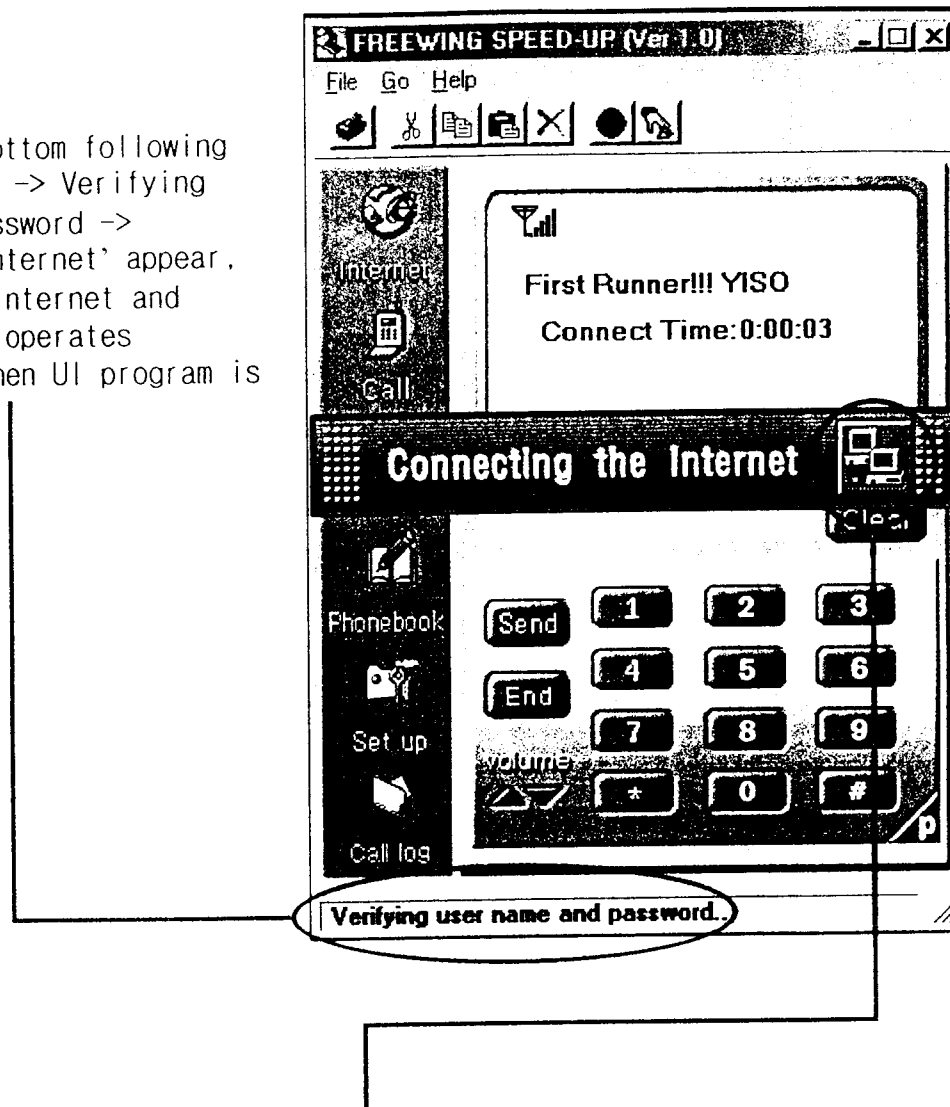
ottom following
-> Verifying
ssword ->
nternet' appear,
nternet and
operates
hen UI program is

FREEWING SPEED-UP (Ver 1.0)

File Go Help

Internet

Call

First Runner!!! YISO

Connect Time:0:00:03

Connecting the Internet

Clea

Phonebook

Set up

Call log

Send

End

volume

1 2 3
4 5 6
7 8 9
* 0 #

p

Verifying user name and password..